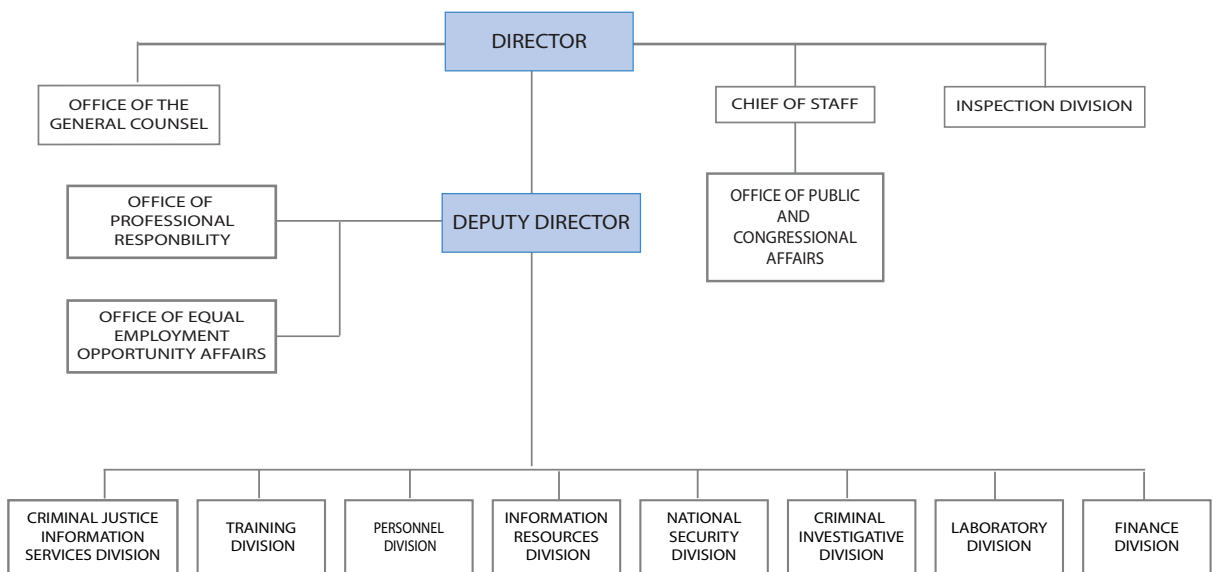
DIRECTOR

OFFICE OF THE GENERAL COUNSEL

CHIEF OF STAFF

INSPECTION DIVISION

OFFICE OF PROFESSIONAL RESPONBILITY

DEPUTY DIRECTOR

OFFICE OF PUBLIC AND CONGRESSIONAL AFFAIRS

OFFICE OF EQUAL EMPLOYMENT OPPORTUNITY AFFAIRS

CRIMINAL JUSTICE INFORMATION SERVICES DIVISION

TRAINING DIVISION

PERSONNEL DIVISION

INFORMATION RESOURCES DIVISION

NATIONAL SECURITY DIVISION

CRIMINAL INVESTIGATIVE DIVISION

LABORATORY DIVISION

FINANCE DIVISION